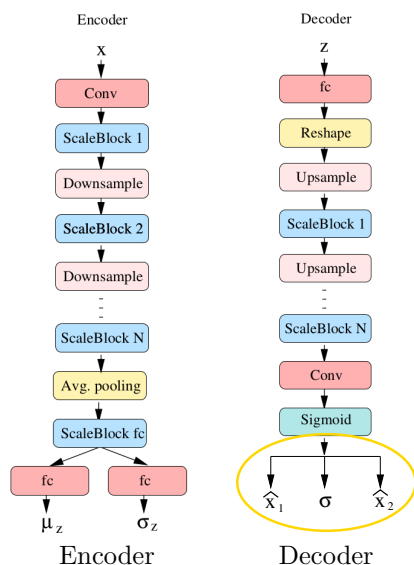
Encoder

x

Conv

ScaleBlock 1

Downsample

ScaleBlock 2

Downsample

ScaleBlock N

Avg. pooling

ScaleBlock fc

fc

fc

$\mu_z$

$\sigma_z$

Encoder

Decoder

z

fc

Reshape

Upsample

ScaleBlock 1

Upsample

ScaleBlock N

Conv

Sigmoid

$\hat{x}_1$

$\sigma$

$\hat{x}_2$

Decoder